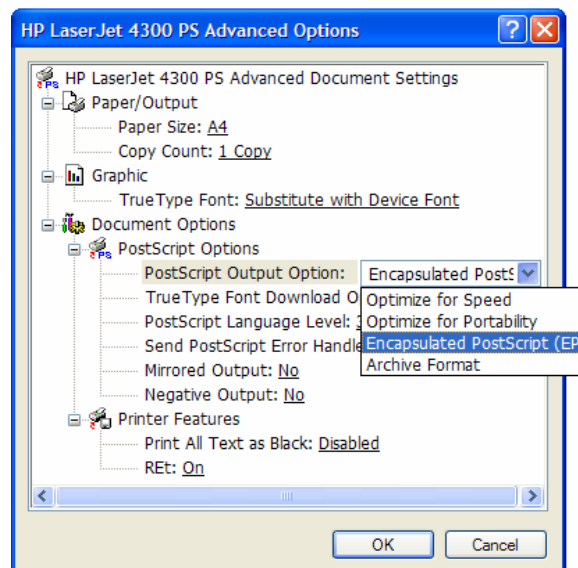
HP LaserJet 4300 PS Advanced Options

HP LaserJet 4300 PS Advanced Document Settings
Paper/Output
Paper Size: A4
Copy Count: 1 Copy
Graphic
TrueType Font: Substitute with Device Font
Document Options
PostScript Options
PostScript Output Option: Encapsulated PostS
TrueType Font Download O
PostScript Language Level: 3
Send PostScript Error Handle
Mirrored Output: No
Negative Output: No
Optimize for Speed
Optimize for Portability
Encapsulated PostScript (EP
Archive Format
Printer Features
Print All Text as Black: Disabled
REt: On

OK
Cancel